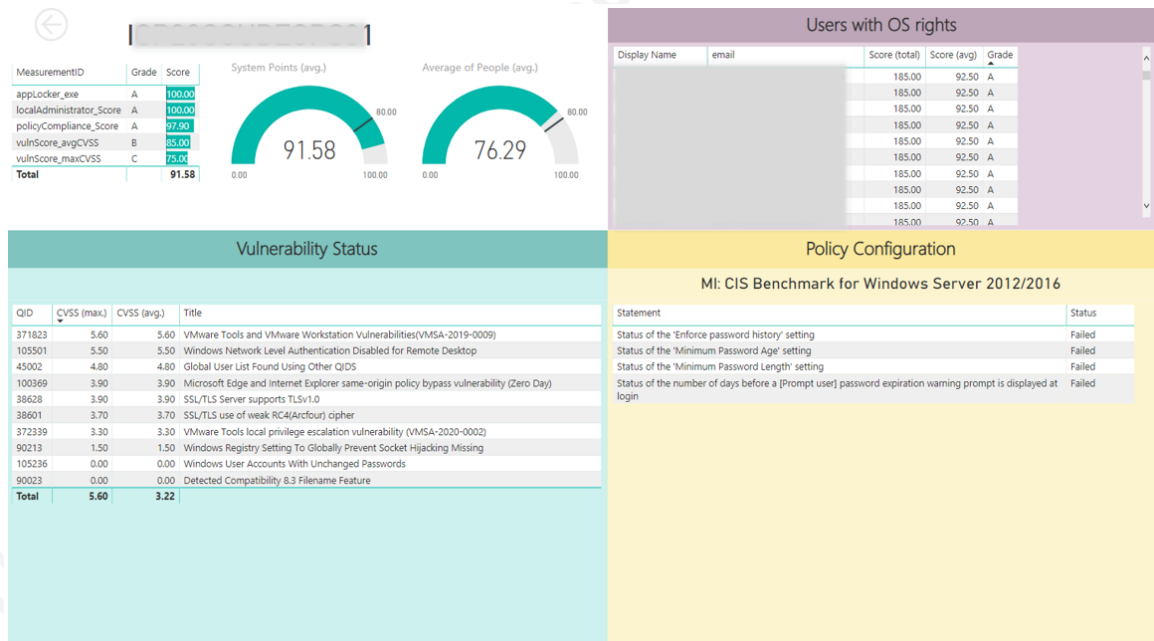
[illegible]

| MeasurementID | Grade | Score |
|---|---|---|
| appLocker_exe | A | 100.00 |
| localAdministrator_Score | A | 100.00 |
| policyCompliance_Score | A | 97.90 |
| vulnScore_avgCVSS | B | 85.00 |
| vulnScore_maxCVSS | C | 75.00 |
| Total | | 91.58 |

System Points (avg.)
80.00
91.58
0.00
100.00

Average of People (avg.)
80.00
76.29
0.00
100.00

Users with OS rights

| Display Name | email | Score (total) | Score (avg) | Grade |
|---|---|---|---|---|
| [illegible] | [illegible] | 185.00 | 92.50 | A |
| | | 185.00 | 92.50 | A |
| | | 185.00 | 92.50 | A |
| | | 185.00 | 92.50 | A |
| | | 185.00 | 92.50 | A |
| | | 185.00 | 92.50 | A |
| | | 185.00 | 92.50 | A |
| | | 185.00 | 92.50 | A |
| | | 185.00 | 92.50 | A |
| | | 185.00 | 92.50 | A |

Vulnerability Status

| QID | CVSS (max.) | CVSS (avg.) | Title |
|---|---|---|---|
| 371823 | 5.60 | 5.60 | VMware Tools and VMware Workstation Vulnerabilities(VMSA-2019-0009) |
| 105501 | 5.50 | 5.50 | Windows Network Level Authentication Disabled for Remote Desktop |
| 45002 | 4.80 | 4.80 | Global User List Found Using Other QIDS |
| 100369 | 3.90 | 3.90 | Microsoft Edge and Internet Explorer same-origin policy bypass vulnerability (Zero Day) |
| 38628 | 3.90 | 3.90 | SSL/TLS Server supports TLSv1.0 |
| 38601 | 3.70 | 3.70 | SSL/TLS use of weak RC4(Arcfour) cipher |
| 372339 | 3.30 | 3.30 | VMware Tools local privilege escalation vulnerability (VMSA-2020-0002) |
| 90213 | 1.50 | 1.50 | Windows Registry Setting To Globally Prevent Socket Hijacking Missing |
| 105236 | 0.00 | 0.00 | Windows User Accounts With Unchanged Passwords |
| 90023 | 0.00 | 0.00 | Detected Compatibility 8.3 Filename Feature |
| Total | 5.60 | 3.22 | |

Policy Configuration

MI: CIS Benchmark for Windows Server 2012/2016

| Statement | Status |
|---|---|
| Status of the 'Enforce password history' setting | Failed |
| Status of the 'Minimum Password Age' setting | Failed |
| Status of the 'Minimum Password Length' setting | Failed |
| Status of the number of days before a [Prompt user] password expiration warning prompt is displayed at login | Failed |